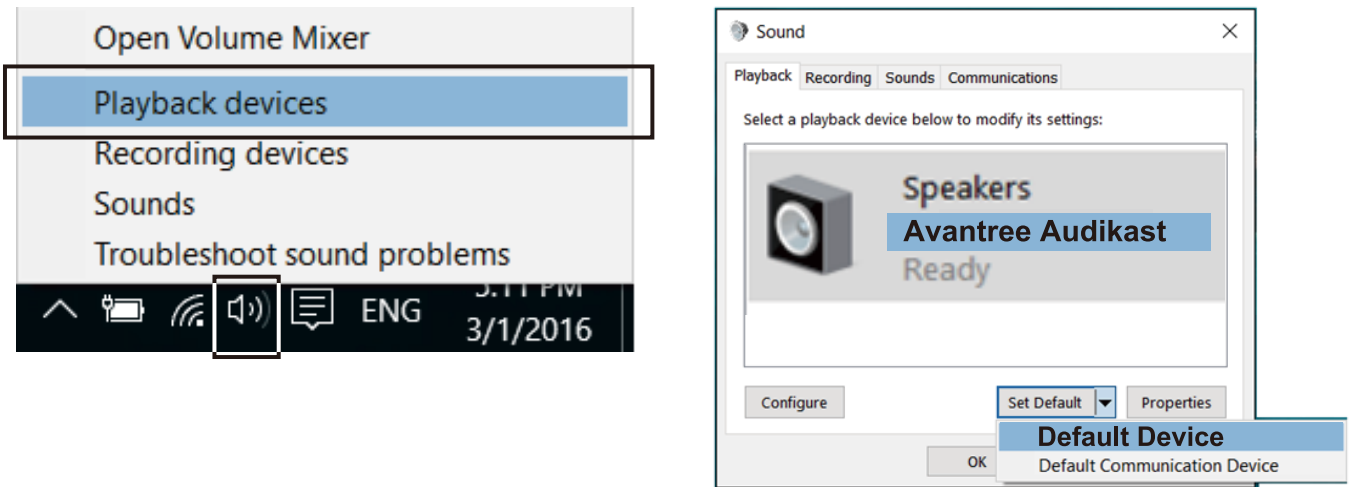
Open Volume Mixer

Playback devices

Recording devices

Sounds

Troubleshoot sound problems

ENG

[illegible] PM
3/1/2016

Sound

Playback Recording Sounds Communications

Select a playback device below to modify its settings:

Speakers
Avantree Audikast
Ready

Configure

Set Default

Properties

Default Device

Default Communication Device

OK